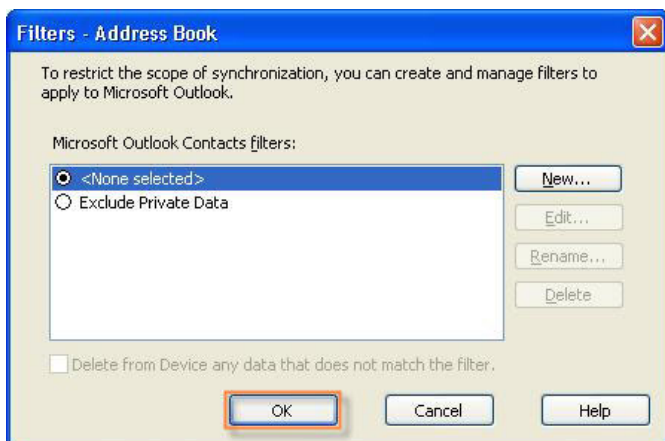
Filters - Address Book

To restrict the scope of synchronization, you can create and manage filters to apply to Microsoft Outlook.

Microsoft Outlook Contacts filters:

<None selected>
Exclude Private Data

New...
Edit...
Rename...
Delete

Delete from Device any data that does not match the filter.

OK
Cancel
Help